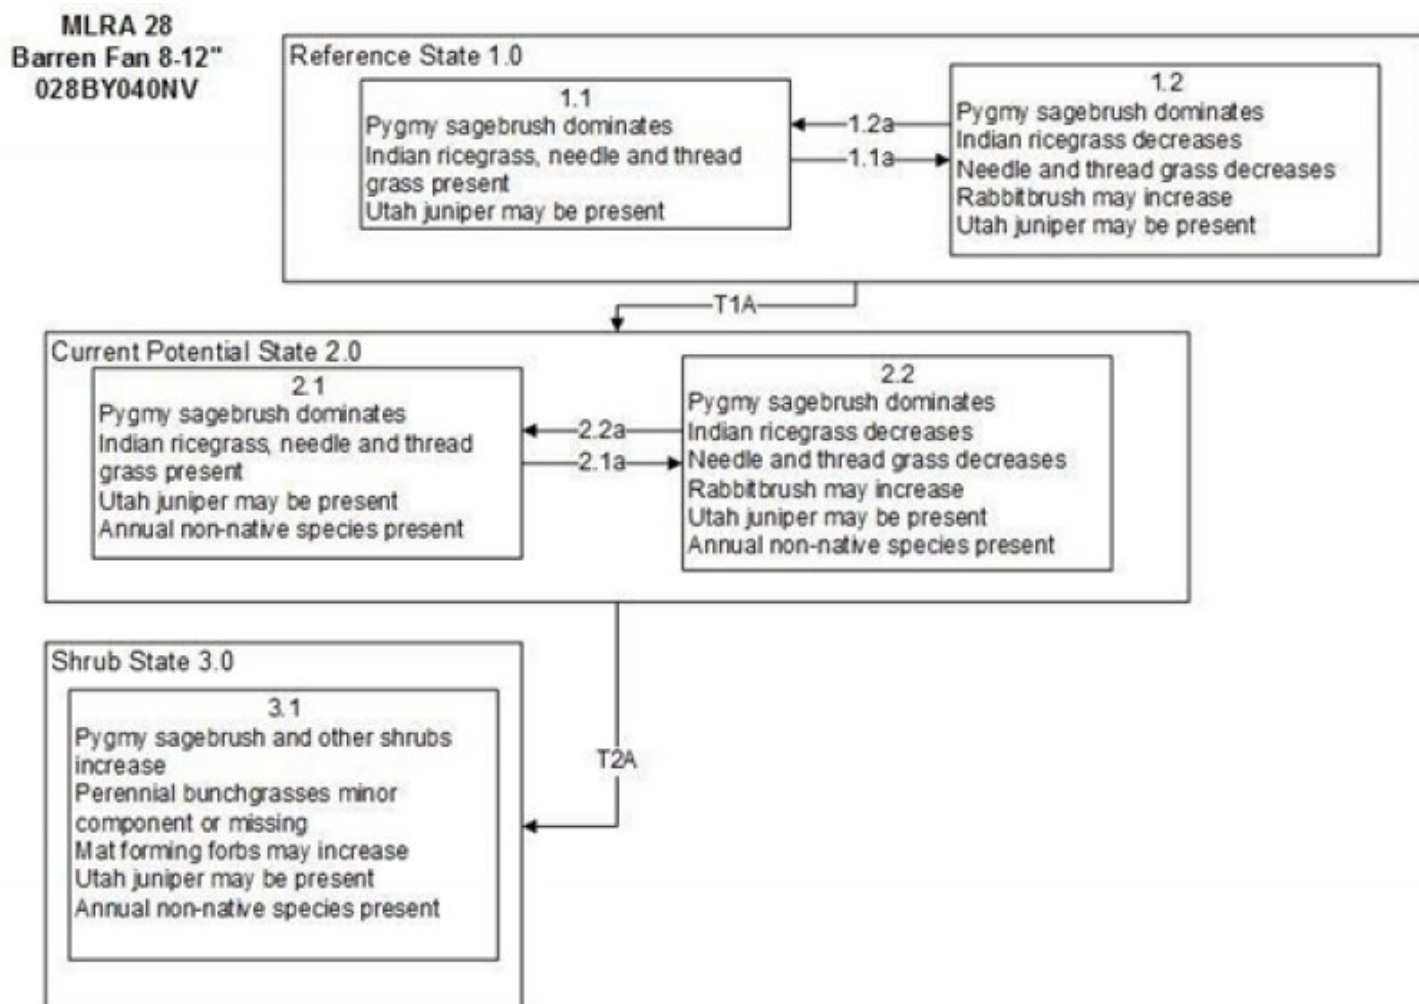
MLRA 28
Barren Fan 8-12"
028BY040NV

Reference State 1.0

1.1
Pygmy sagebrush dominates
Indian ricegrass, needle and thread grass present
Utah juniper may be present

1.2a
1.1a

1.2
Pygmy sagebrush dominates
Indian ricegrass decreases
Needle and thread grass decreases
Rabbitbrush may increase
Utah juniper may be present

T1A

Current Potential State 2.0

2.1
Pygmy sagebrush dominates
Indian ricegrass, needle and thread grass present
Utah juniper may be present
Annual non-native species present

2.2a
2.1a

2.2
Pygmy sagebrush dominates
Indian ricegrass decreases
Needle and thread grass decreases
Rabbitbrush may increase
Utah juniper may be present
Annual non-native species present

Shrub State 3.0

3.1
Pygmy sagebrush and other shrubs increase
Perennial bunchgrasses minor component or missing
Mat forming forbs may increase
Utah juniper may be present
Annual non-native species present

T2A